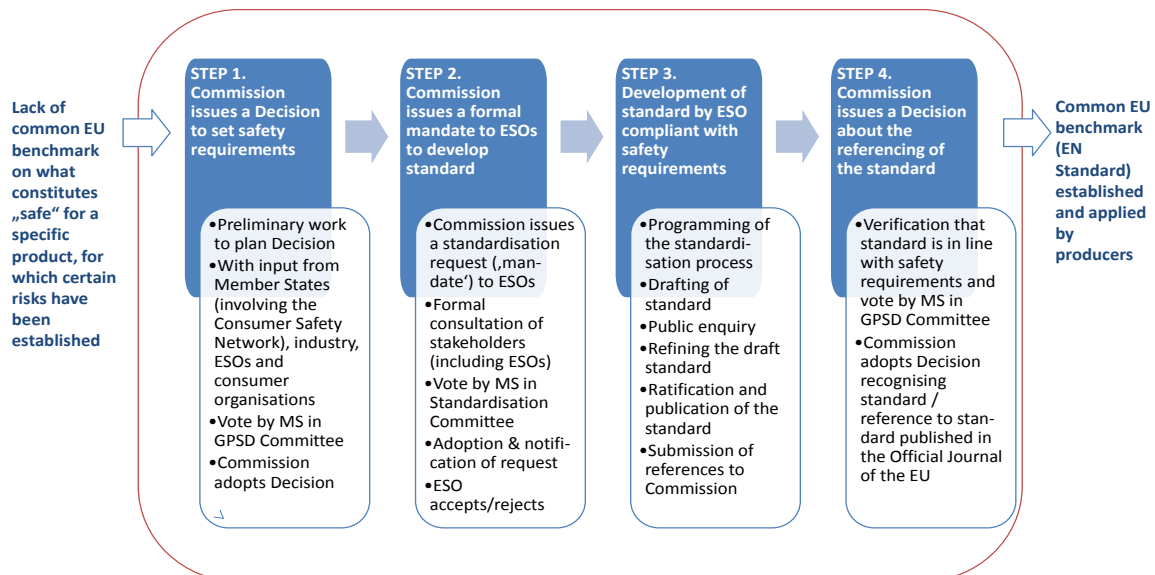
Lack of common EU benchmark on what constitutes „safe“ for a specific product, for which certain risks have been established

STEP 1. Commission issues a Decision to set safety requirements

•Preliminary work to plan Decision
•With input from Member States (involving the Consumer Safety Network), industry, ESOs and consumer organisations
•Vote by MS in GPSD Committee
•Commission adopts Decision

STEP 2. Commission issues a formal mandate to ESOs to develop standard

•Commission issues a standardisation request (‚mandate‘) to ESOs
•Formal consultation of stakeholders (including ESOs)
•Vote by MS in Standardisation Committee
•Adoption & notification of request
•ESO accepts/rejects

STEP 3. Development of standard by ESO compliant with safety requirements

•Programming of the standardisation process
•Drafting of standard
•Public enquiry
•Refining the draft standard
•Ratification and publication of the standard
•Submission of references to Commission

STEP 4. Commission issues a Decision about the referencing of the standard

•Verification that standard is in line with safety requirements and vote by MS in GPSD Committee
•Commission adopts Decision recognising standard / reference to standard published in the Official Journal of the EU

Common EU benchmark (EN Standard) established and applied by producers